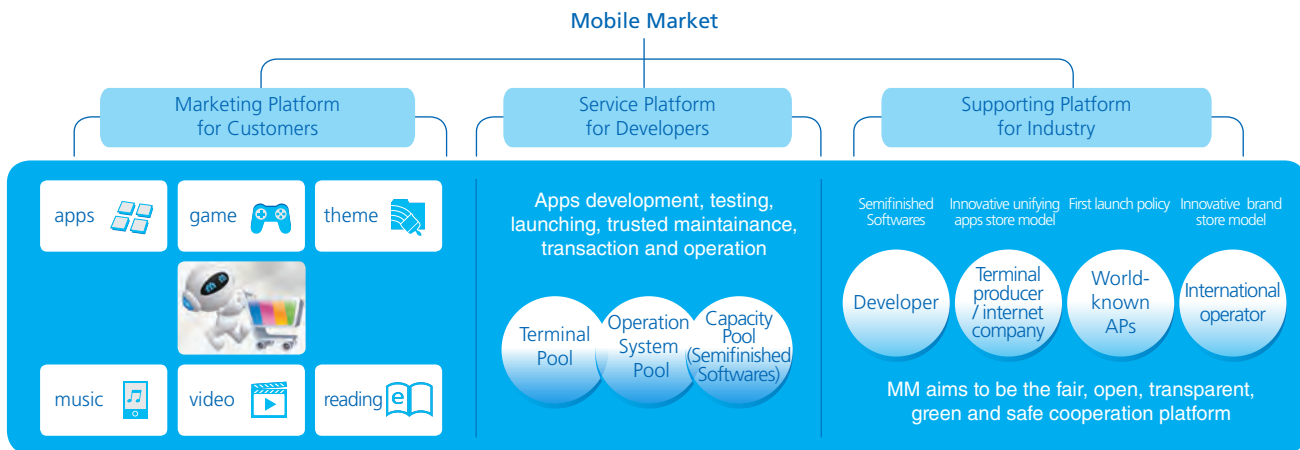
Mobile Market

Marketing Platform for Customers

Service Platform for Developers

Supporting Platform for Industry

apps

game

theme

music

video

reading

Apps development, testing, launching, trusted maintainance, transaction and operation

Terminal Pool

Operation System Pool

Capacity Pool (Semifinished Softwares)

Semifinished Softwares

Innovative unifying apps store model

First launch policy

Innovative brand store model

Developer

Terminal producer / internet company

World-known APs

International operator

MM aims to be the fair, open, transparent, green and safe cooperation platform